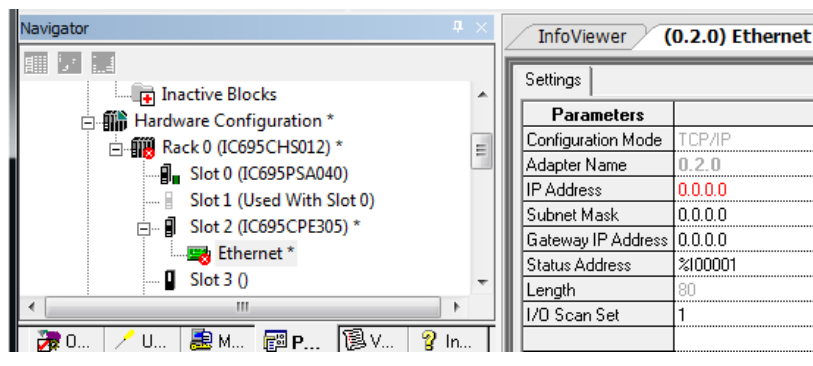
Navigator

Inactive Blocks
Hardware Configuration *
Rack 0 (IC695CHS012) *
Slot 0 (IC695PSA040)
Slot 1 (Used With Slot 0)
Slot 2 (IC695CPE305) *
Ethernet *
Slot 3 ()

O... U... M... P... V... In...

InfoViewer (0.2.0) Ethernet

Settings

| Parameters | |
|---|---|
| Configuration Mode | TCP/IP |
| Adapter Name | 0.2.0 |
| IP Address | 0.0.0.0 |
| Subnet Mask | 0.0.0.0 |
| Gateway IP Address | 0.0.0.0 |
| Status Address | %I00001 |
| Length | 80 |
| I/O Scan Set | 1 |